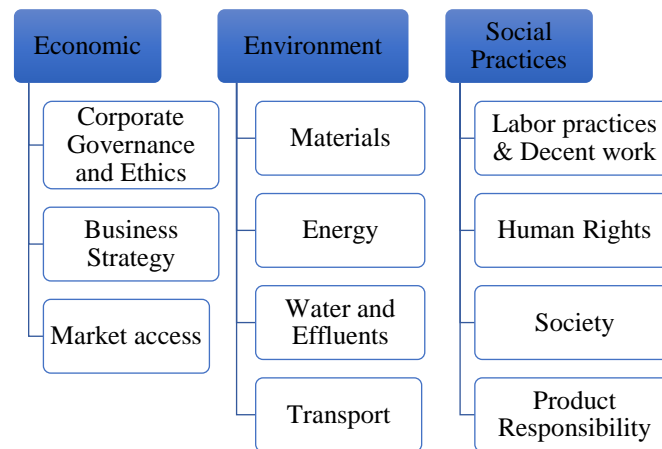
Economic

Corporate Governance and Ethics

Business Strategy

Market access

Environment

Materials

Energy

Water and Effluents

Transport

Social Practices

Labor practices & Decent work

Human Rights

Society

Product Responsibility